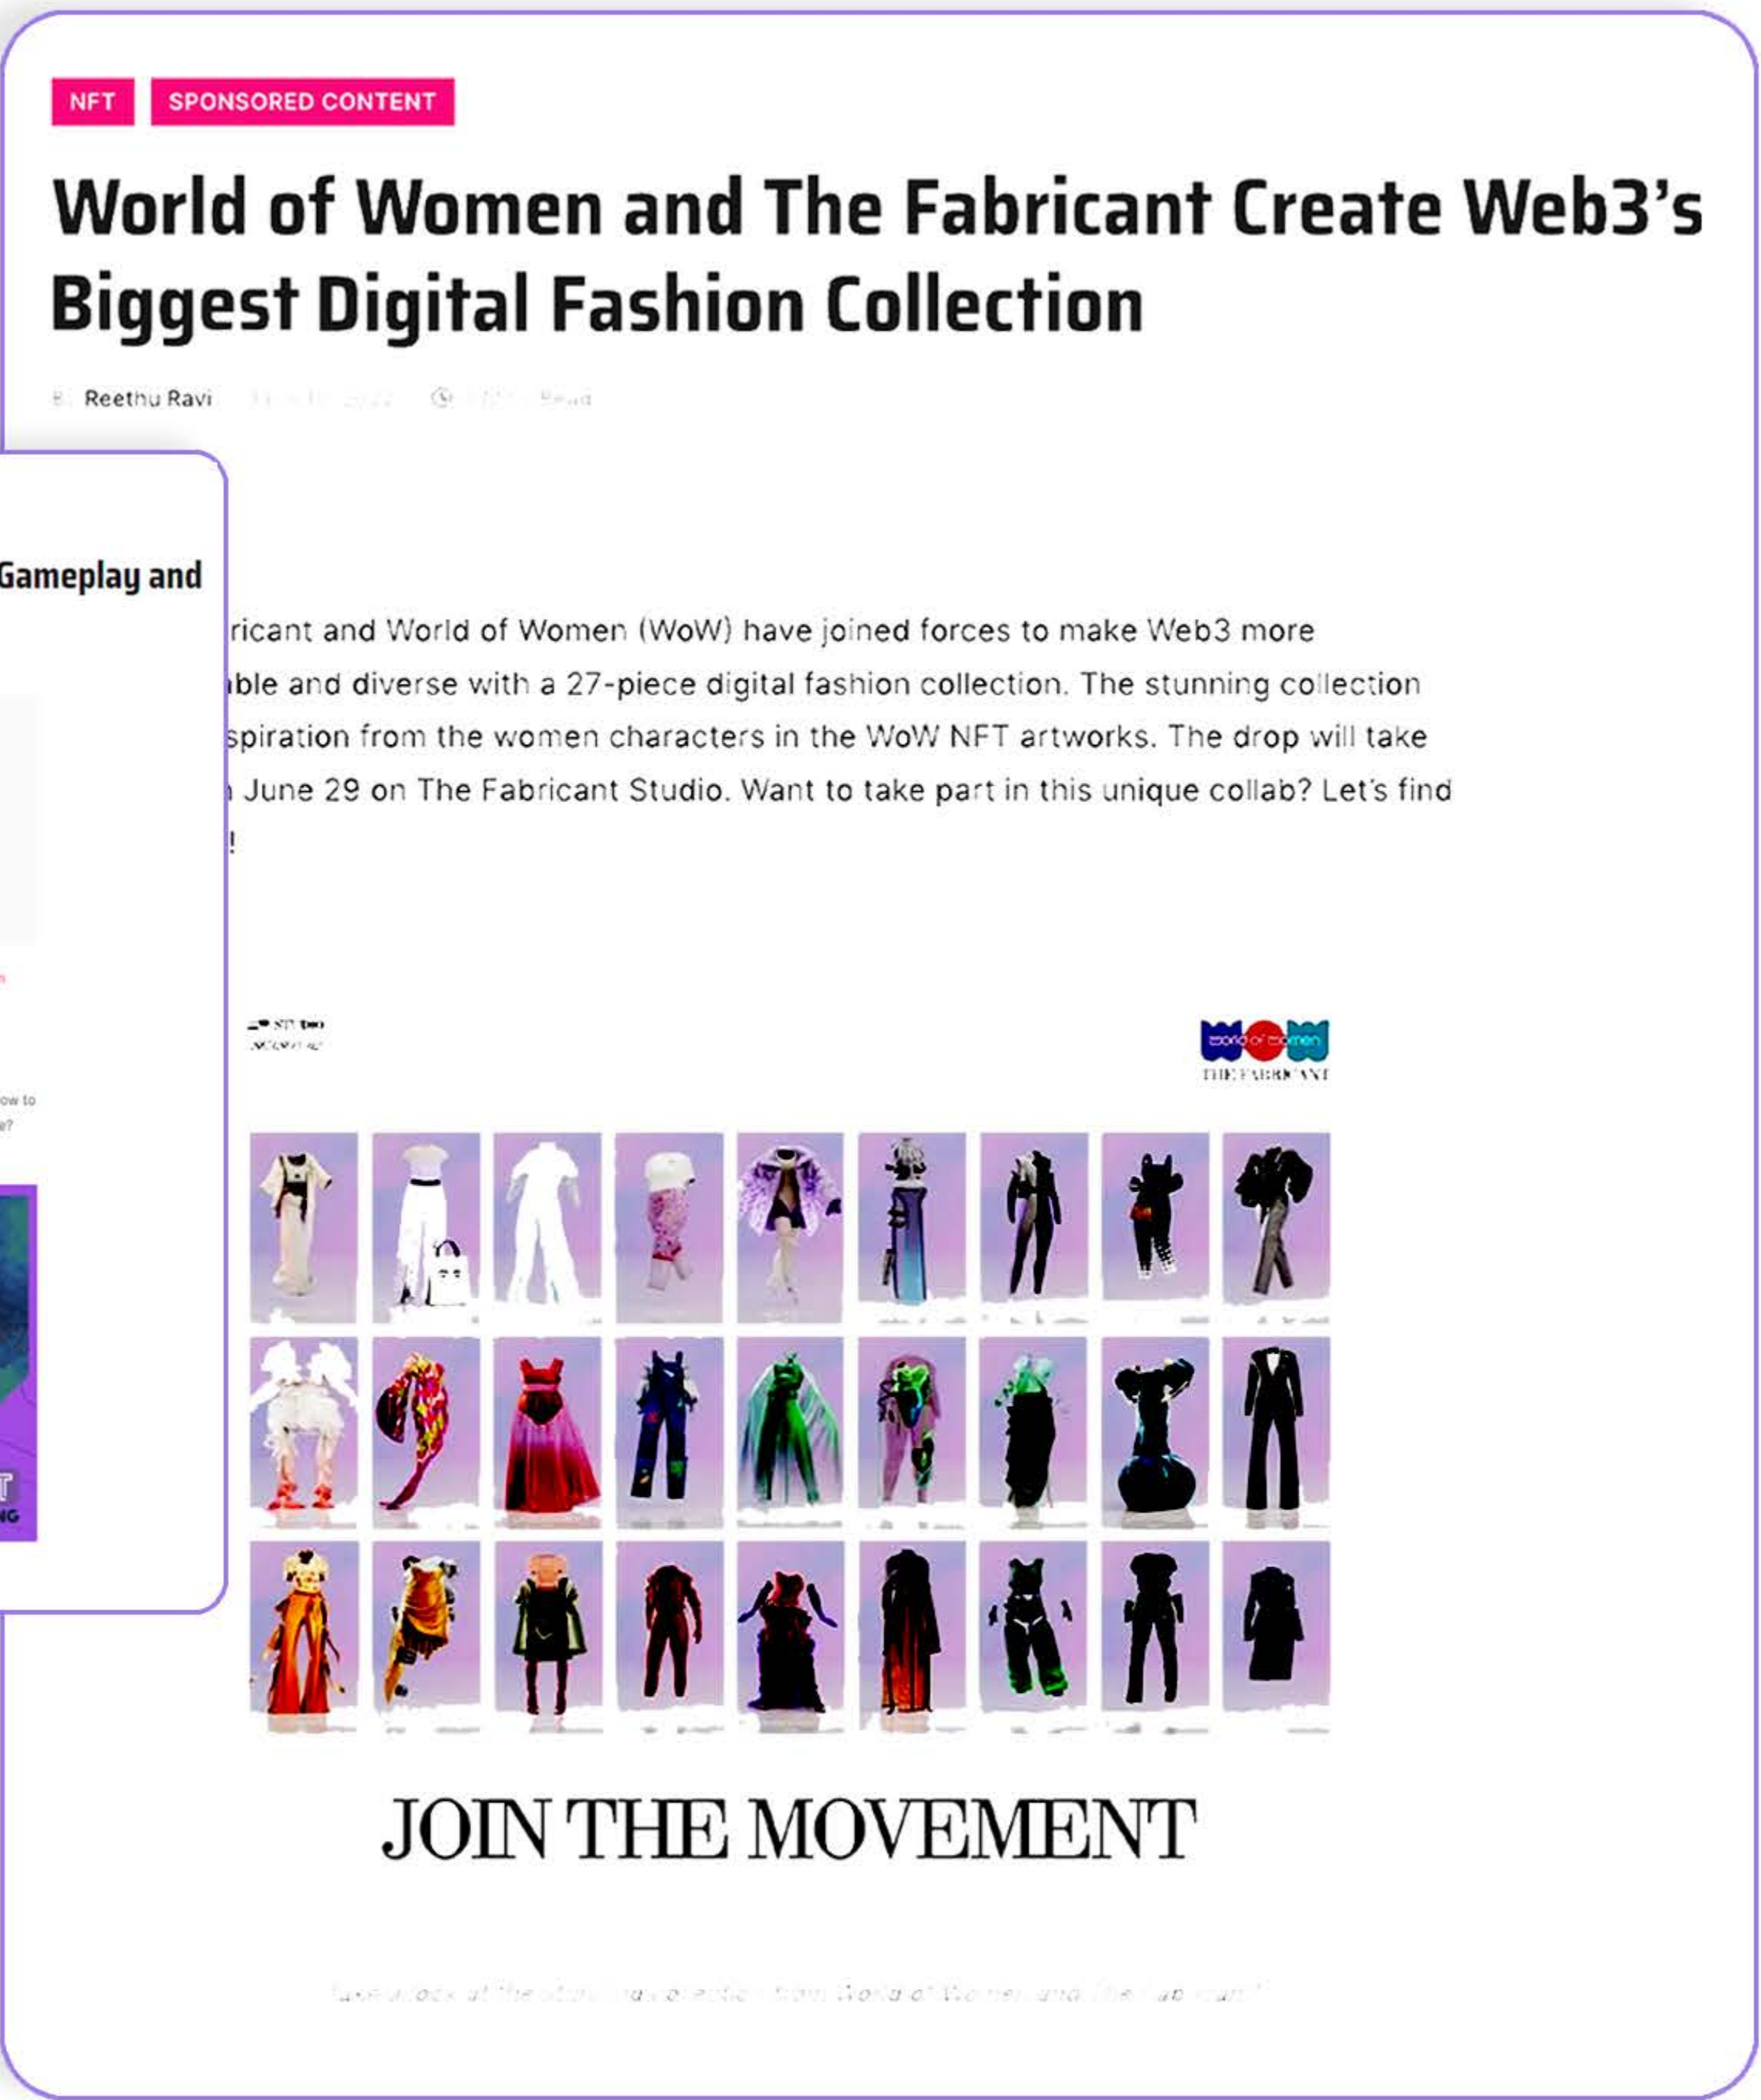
NFT SPONSORED CONTENT

World of Women and The Fabricant Create Web3's Biggest Digital Fashion Collection

By Reethu Ravi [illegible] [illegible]

Gameplay and

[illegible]ricant and World of Women (WoW) have joined forces to make Web3 more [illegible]ble and diverse with a 27-piece digital fashion collection. The stunning collection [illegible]spiration from the women characters in the WoW NFT artworks. The drop will take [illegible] June 29 on The Fabricant Studio. Want to take part in this unique collab? Let's find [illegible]!

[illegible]ow to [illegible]?

world of women
THE FABRICANT

JOIN THE MOVEMENT

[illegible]